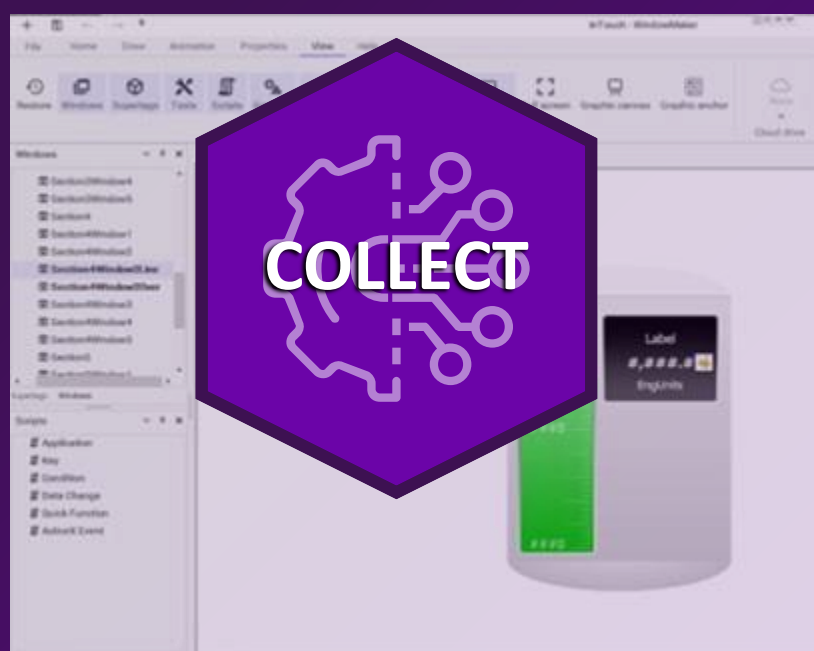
COLLECT

File Home Draw Animation Properties View Help

Restore Windows Supertags Tools Scripts

Full screen Graphic canvas Graphic anchor

Cloud drive

Windows

Section3Window4
Section3Window5
Section4
Section4Window1
Section4Window2
Section4Window3.lnw
Section4Window3.lnw
Section4Window3
Section4Window4
Section4Window5
Section5

Supertags Windows

Scripts

Application
Key
Condition
Data Change
Quick Function
Activex Event

Label
0,000.0
EngUnits